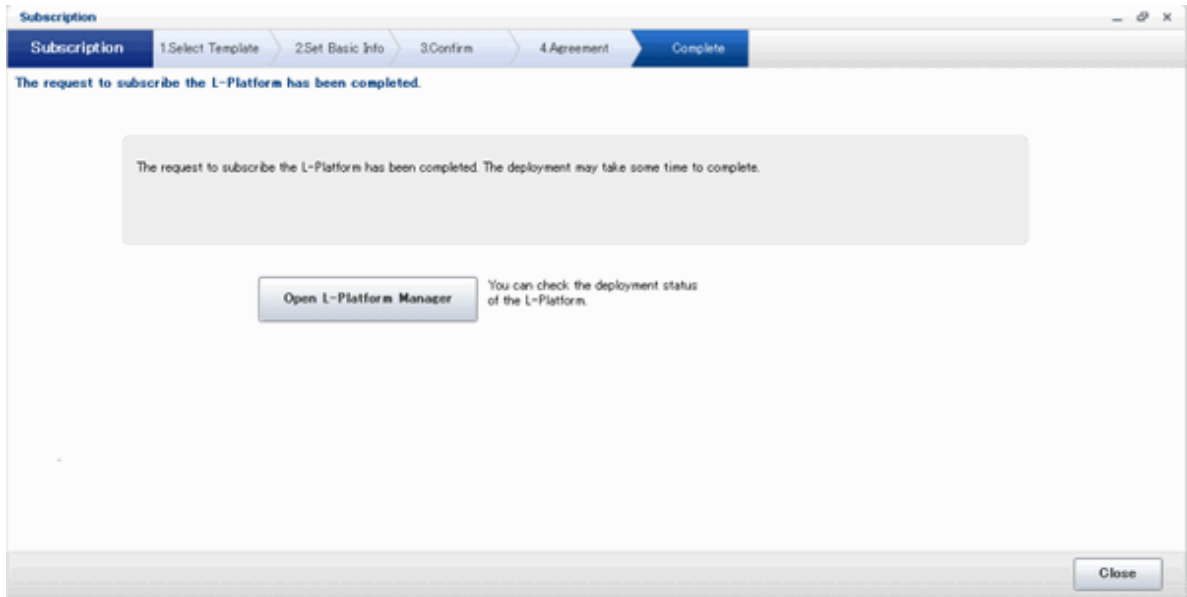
Subscription

Subscription
1.Select Template
2.Set Basic Info
3.Confirm
4.Agreement
Complete

The request to subscribe the L-Platform has been completed.

The request to subscribe the L-Platform has been completed. The deployment may take some time to complete.

Open L-Platform Manager

You can check the deployment status of the L-Platform.

Close